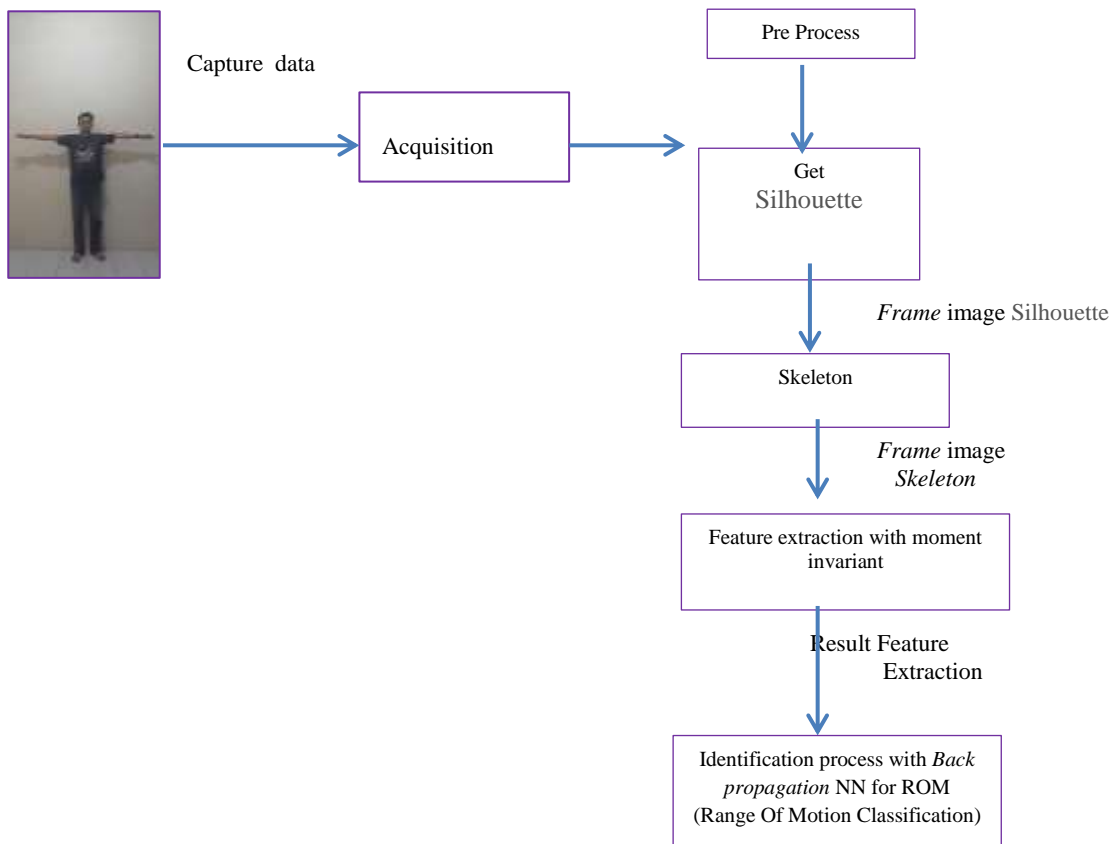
Capture data

Acquisition

Pre Process

Get Silhouette

Frame image Silhouette

Skeleton

Frame image Skeleton

Feature extraction with moment invariant

Result Feature Extraction

Identification process with Back propagation NN for ROM (Range Of Motion Classification)